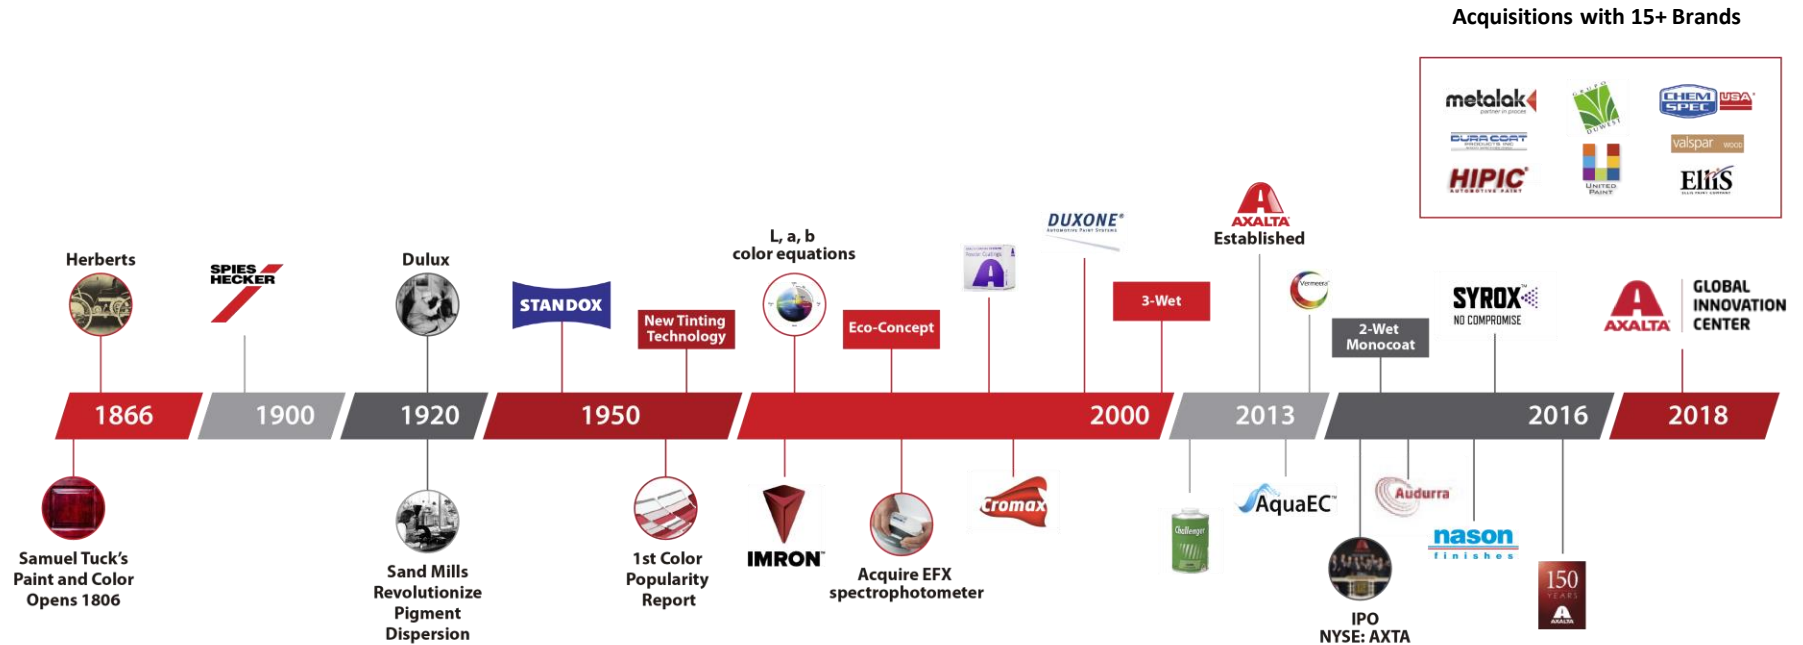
Acquisitions with 15+ Brands

metalak

DUPONT

CHEM SPEC USA

DURA COAT

valspar

HIPIC

UNITED PAINT

Ellis

Herberts

SPIES HECKER

Dulux

STANDOX

New Tinting Technology

L, a, b color equations

Eco-Concept

DUXONE

3-Wet

AXALTA Established

2-Wet Monocoat

SYROX NO COMPROMISE

AXALTA

GLOBAL INNOVATION CENTER

1866

1900

1920

1950

2000

2013

2016

2018

Samuel Tuck's Paint and Color Opens 1806

Sand Mills Revolutionize Pigment Dispersion

1st Color Popularity Report

IMRON

Acquire EFX spectrophotometer

Cromax

Challenger

AquaEC

IPO NYSE: AXTA

Audurra

nason finishes

150 YEARS AXALTA